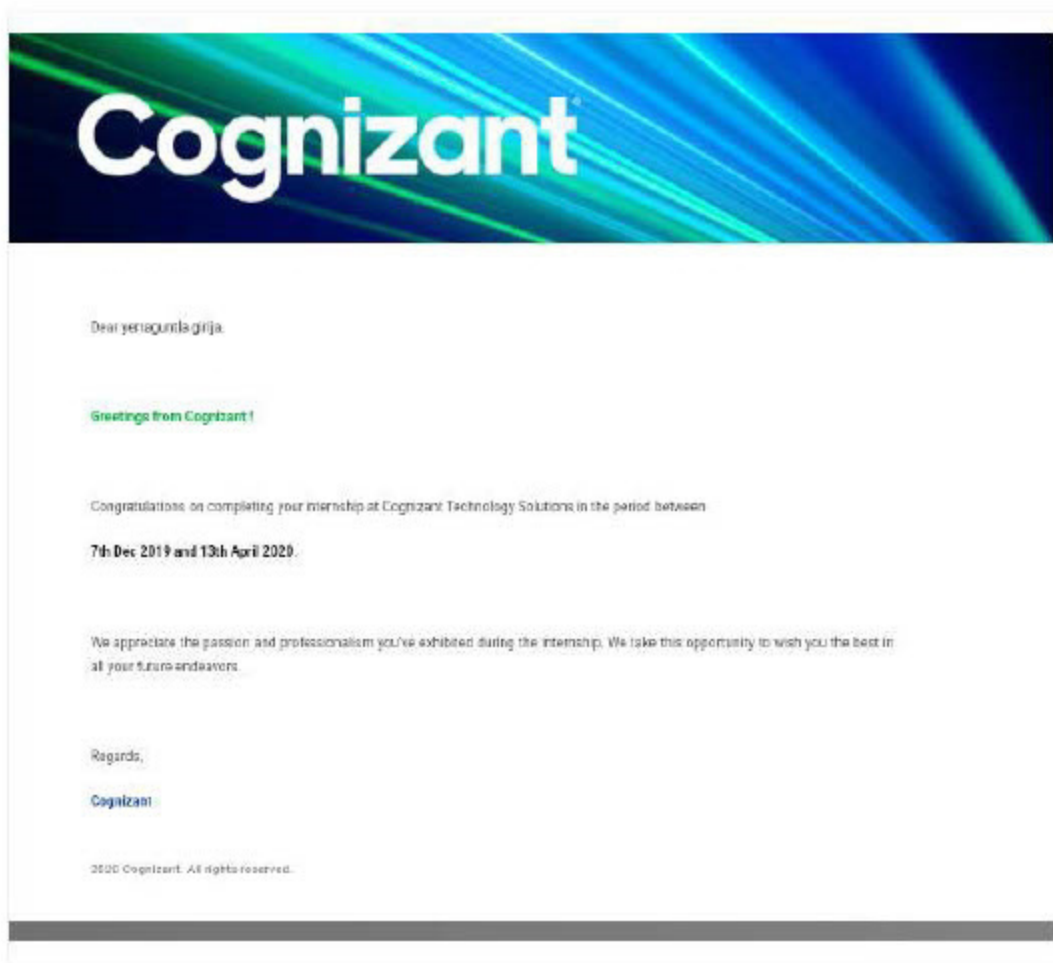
Cognizant

Dear yerragundla girija.

Greetings from Cognizant !

Congratulations on completing your internship at Cognizant Technology Solutions in the period between

7th Dec 2019 and 13th April 2020.

We appreciate the passion and professionalism you've exhibited during the internship. We take this opportunity to wish you the best in all your future endeavors.

Regards,

Cognizant

2020 Cognizant. All rights reserved.